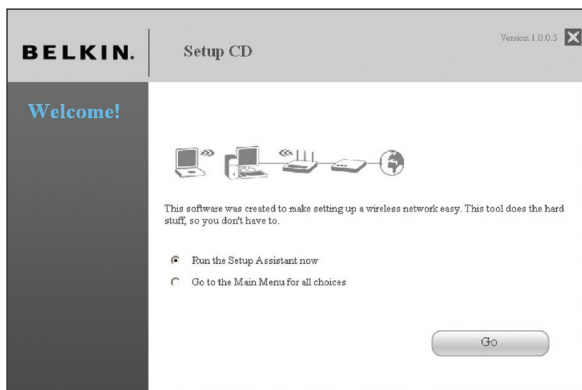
BELKIN.

Setup CD

Version 1.0.0.5

Welcome!

This software was created to make setting up a wireless network easy. This tool does the hard stuff, so you don't have to.

Run the Setup Assistant now

Go to the Main Menu for all choices

Go